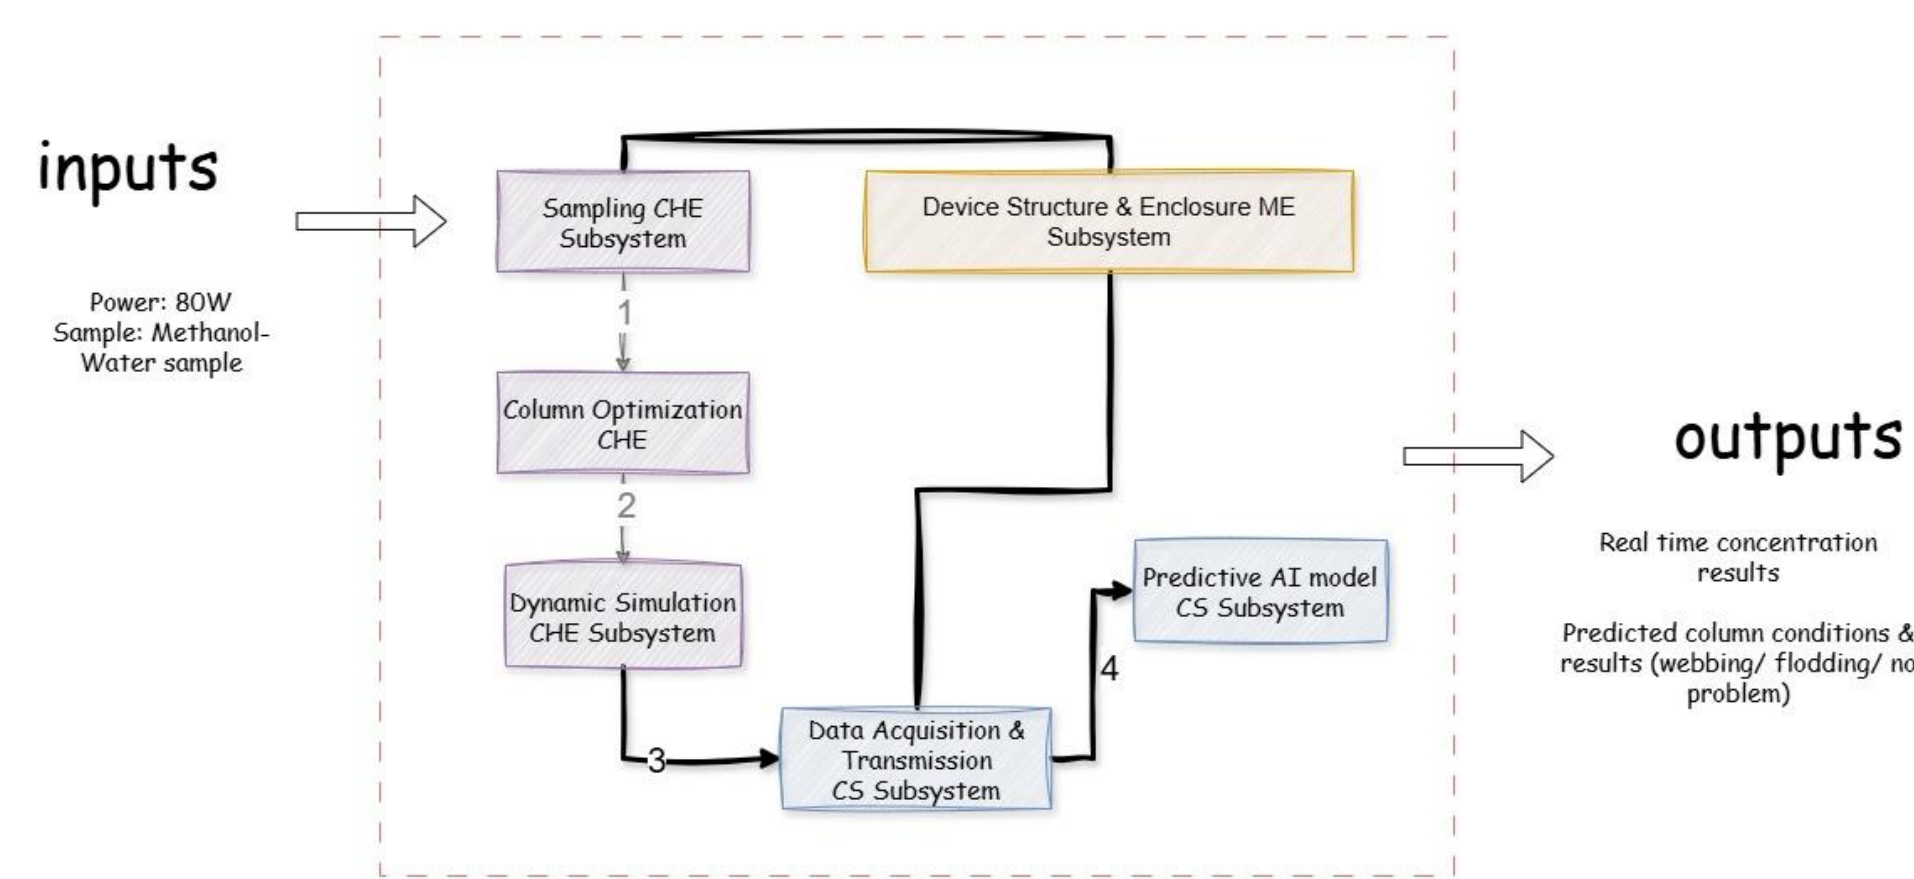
inputs

Power: 80W
Sample: Methanol-Water sample

Sampling CHE Subsystem

Device Structure & Enclosure ME Subsystem

1

Column Optimization CHE

2

Dynamic Simulation CHE Subsystem

Predictive AI model CS Subsystem

4

3

Data Acquisition & Transmission CS Subsystem

outputs

Real time concentration results

Predicted column conditions & results (webbing/ flodding/ no problem)